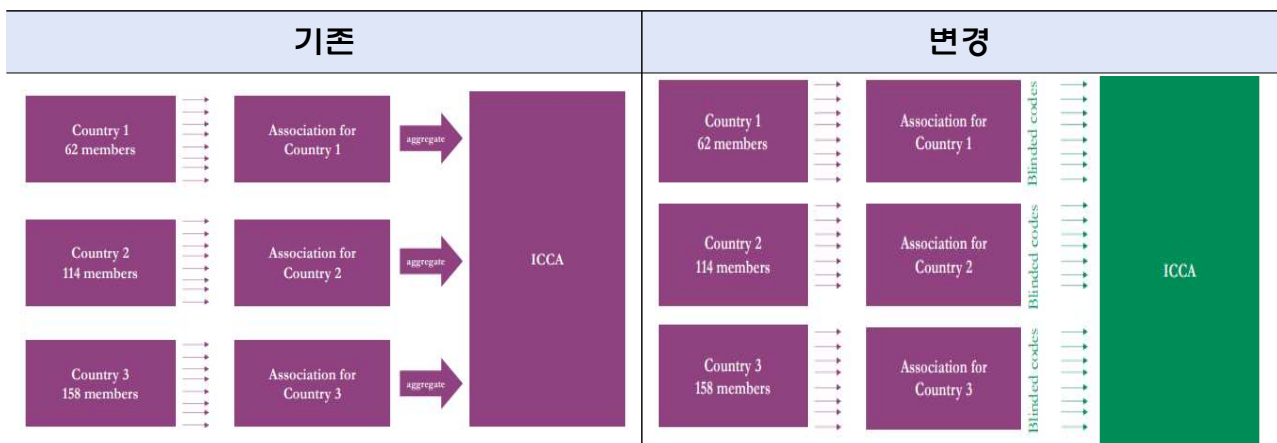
| 기존 | 변경 |
|---|---|
| Country 1 62 members / Association for Country 1 / aggregate / Country 2 114 members / Association for Country 2 / aggregate / Country 3 158 members / Association for Country 3 / aggregate / ICCA | Country 1 62 members / Association for Country 1 / Blinded codes / Country 2 114 members / Association for Country 2 / Blinded codes / Country 3 158 members / Association for Country 3 / Blinded codes / ICCA |